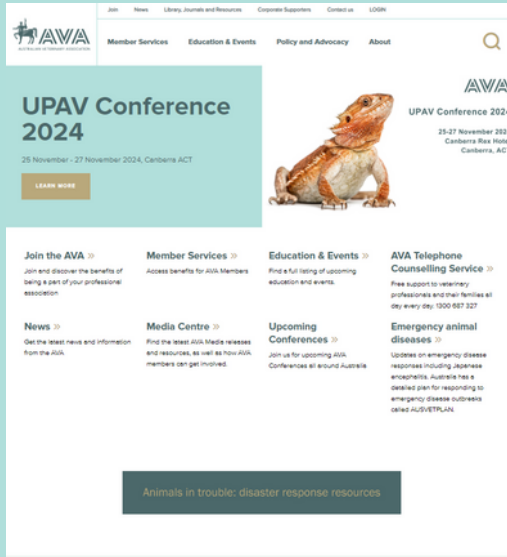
Join News Library, Journals and Resources Corporate Supporters Contact us LOGIN

AVA
AUSTRALIAN VETERINARY ASSOCIATION

Member Services Education & Events Policy and Advocacy About

UPAV Conference 2024

25 November - 27 November 2024, Canberra ACT

LEARN MORE

AVA
UPAV Conference 2024
25-27 November 2024
Canberra Rex Hotel
Canberra, ACT

Join the AVA »
Join and discover the benefits of being a part of your professional association

Member Services »
Access benefits for AVA Members

Education & Events »
Find a full listing of upcoming education and events.

AVA Telephone Counselling Service »
Free support to veterinary professionals and their families all day every day: 1300 687 327

News »
Get the latest news and information from the AVA

Media Centre »
Find the latest AVA Media releases and resources, as well as how AVA members can get involved.

Upcoming Conferences »
Join us for upcoming AVA Conferences all around Australia

Emergency animal diseases »
Updates on emergency disease responses including Japanese encephalitis. Australia has a detailed plan for responding to emergency disease outbreaks called AUSVETPLAN.

Animals in trouble: disaster response resources